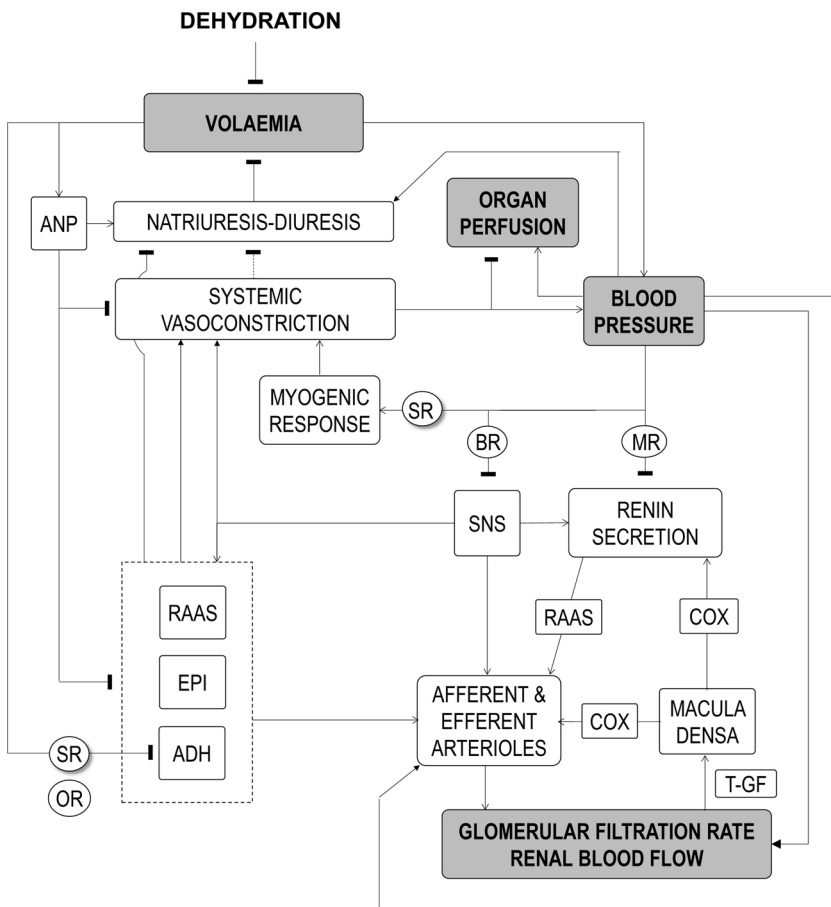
DEHYDRATION

VOLAEMIA

ANP

NATRIURESIS-DIURESIS

ORGAN PERFUSION

SYSTEMIC VASOCONSTRICTION

BLOOD PRESSURE

MYOGENIC RESPONSE

SR

BR

MR

SNS

RENIN SECRETION

RAAS

EPI

ADH

RAAS

COX

AFFERENT & EFFERENT ARTERIOLES

COX

MACULA DENSA

SR

OR

T-GF

GLOMERULAR FILTRATION RATE
RENAL BLOOD FLOW